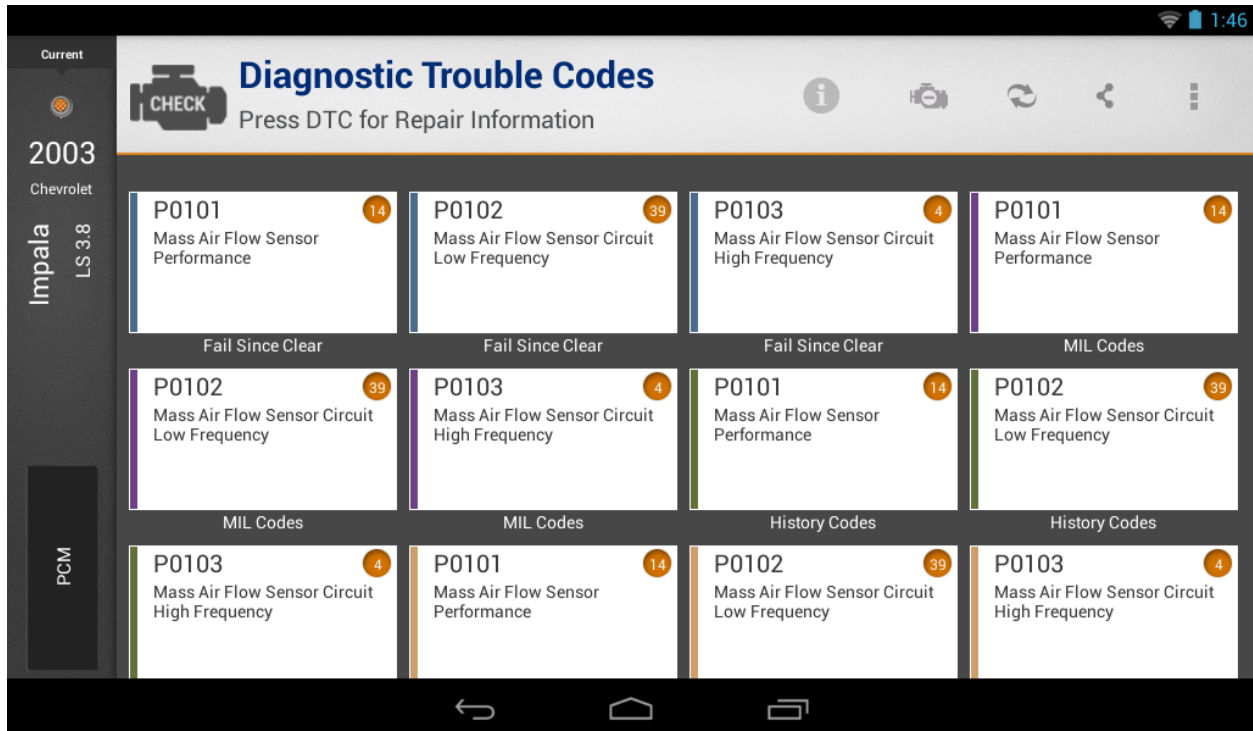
1:46

Current

2003

Chevrolet

Impala

LS 3.8

PCM

CHECK

Diagnostic Trouble Codes

Press DTC for Repair Information

P0101 14
Mass Air Flow Sensor Performance
Fail Since Clear

P0102 39
Mass Air Flow Sensor Circuit Low Frequency
Fail Since Clear

P0103 4
Mass Air Flow Sensor Circuit High Frequency
Fail Since Clear

P0101 14
Mass Air Flow Sensor Performance
MIL Codes

P0102 39
Mass Air Flow Sensor Circuit Low Frequency
MIL Codes

P0103 4
Mass Air Flow Sensor Circuit High Frequency
MIL Codes

P0101 14
Mass Air Flow Sensor Performance
History Codes

P0102 39
Mass Air Flow Sensor Circuit Low Frequency
History Codes

P0103 4
Mass Air Flow Sensor Circuit High Frequency

P0101 14
Mass Air Flow Sensor Performance

P0102 39
Mass Air Flow Sensor Circuit Low Frequency

P0103 4
Mass Air Flow Sensor Circuit High Frequency